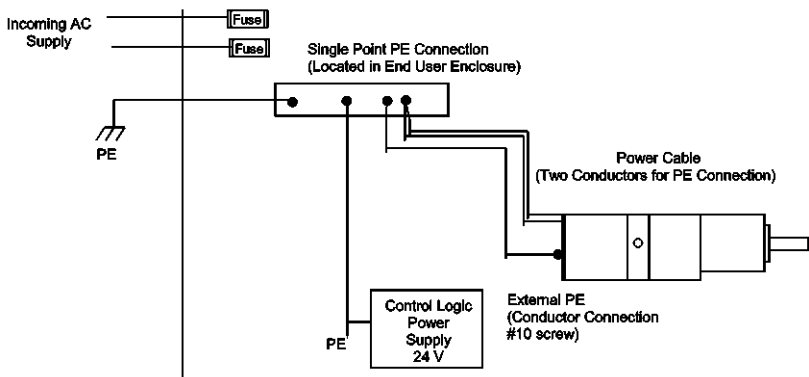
Incoming AC Supply

Fuse

Fuse

Single Point PE Connection (Located in End User Enclosure)

PE

Power Cable (Two Conductors for PE Connection)

External PE (Conductor Connection #10 screw)

Control Logic Power Supply 24 V

PE